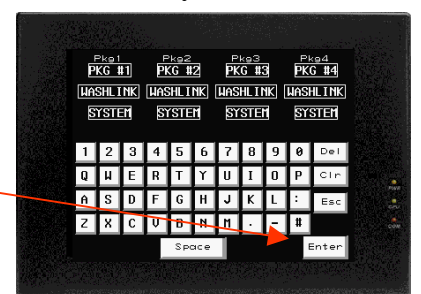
Pkg1 Pkg2 Pkg3 Pkg4

PKG #1 PKG #2 PKG #3 PKG #4

WASHLINK WASHLINK WASHLINK WASHLINK

SYSTEM SYSTEM SYSTEM SYSTEM

1 2 3 4 5 6 7 8 9 0 Del

Q W E R T Y U I O P Clr

A S D F G H J K L : Esc

Z X C V B N M . - #

Space Enter

PWR
CPU
COM